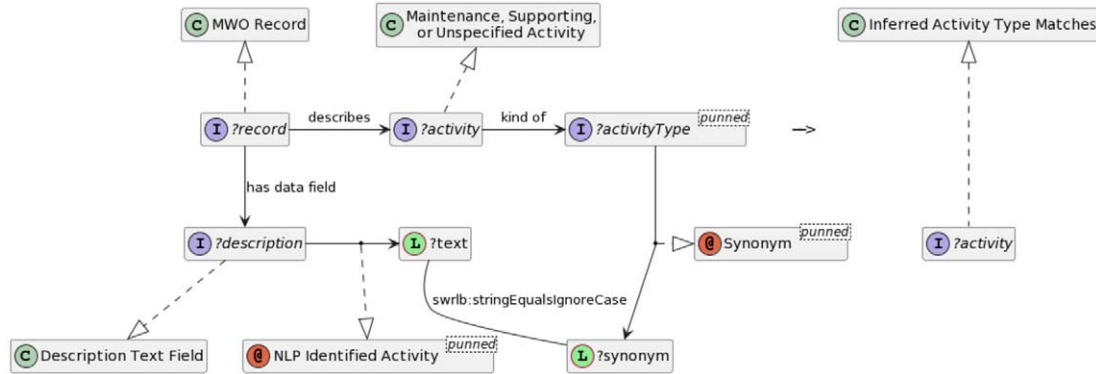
C MWO Record

C Maintenance, Supporting, or Unspecified Activity

C Inferred Activity Type Matches

I ?record

describes

I ?activity

kind of

I ?activityType

punned

–>

has data field

I ?description

L ?text

@ Synonym

punned

I ?activity

swrlb:stringEqualsIgnoreCase

C Description Text Field

@ NLP Identified Activity

punned

L ?synonym